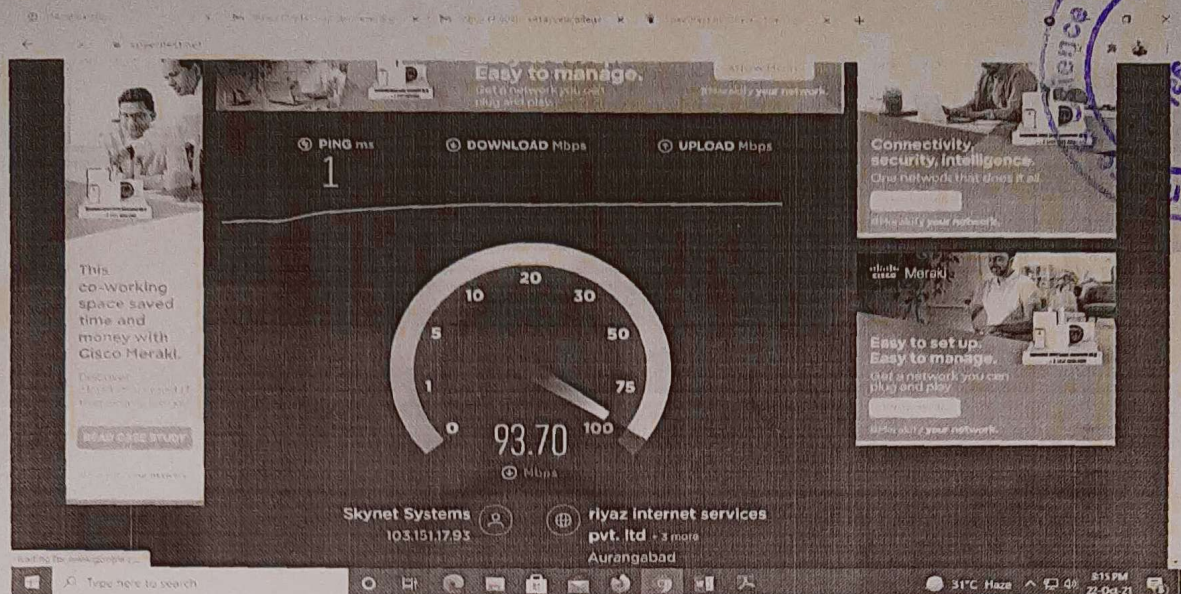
Easy to manage.
Get a network you can plug and play.
#Meraki your network

PING ms
1
DOWNLOAD Mbps
UPLOAD Mbps

0
1
5
10
20
30
50
75
100
93.70
Mbps

Skynet Systems
103.151.17.93
riyaz internet services pvt. ltd • 3 more
Aurangabad

This co-working space saved time and money with Cisco Meraki.
READ CASE STUDY

Connectivity, security, intelligence.
One network that does it all.
#Meraki your network

Cisco Meraki
Easy to set up.
Easy to manage.
Get a network you can plug and play.
#Meraki your network

Type here to search
31°C Haze
8:15 PM
22-Oct-21